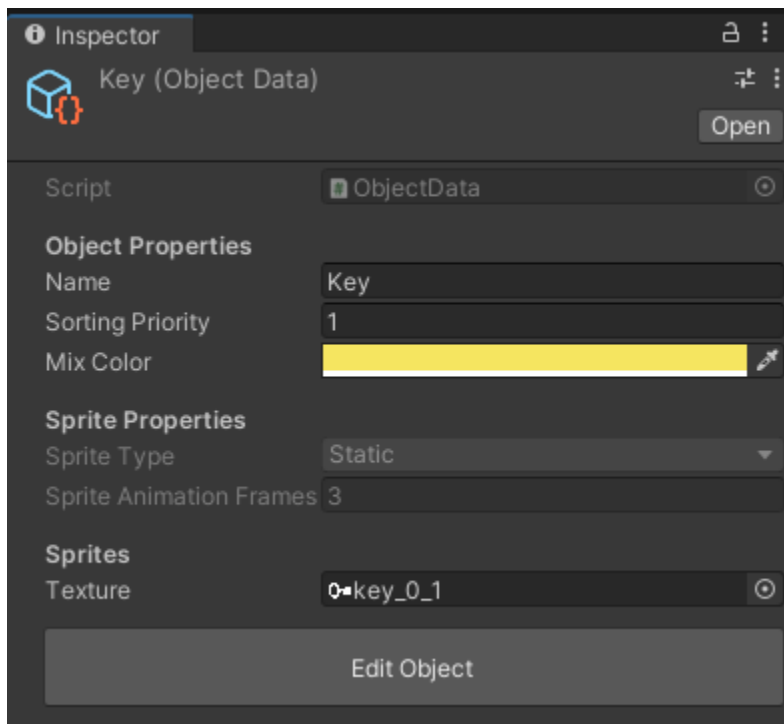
Inspector

Key (Object Data)

Open

Script ObjectData

Object Properties

Name Key

Sorting Priority 1

Mix Color

Sprite Properties

Sprite Type Static

Sprite Animation Frames 3

Sprites

Texture key_0_1

Edit Object